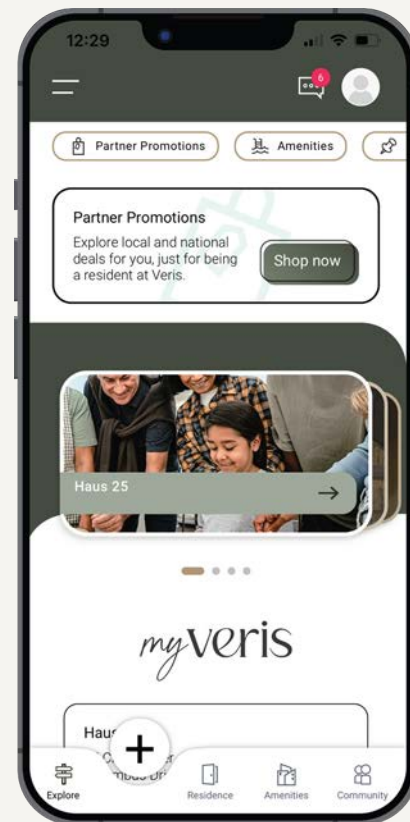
12:29

6

Partner Promotions

Amenities

Partner Promotions

Explore local and national deals for you, just for being a resident at Veris.

Shop now

Haus 25

→

myveris

Haus

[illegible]

+

Explore

Residence

Amenities

Community